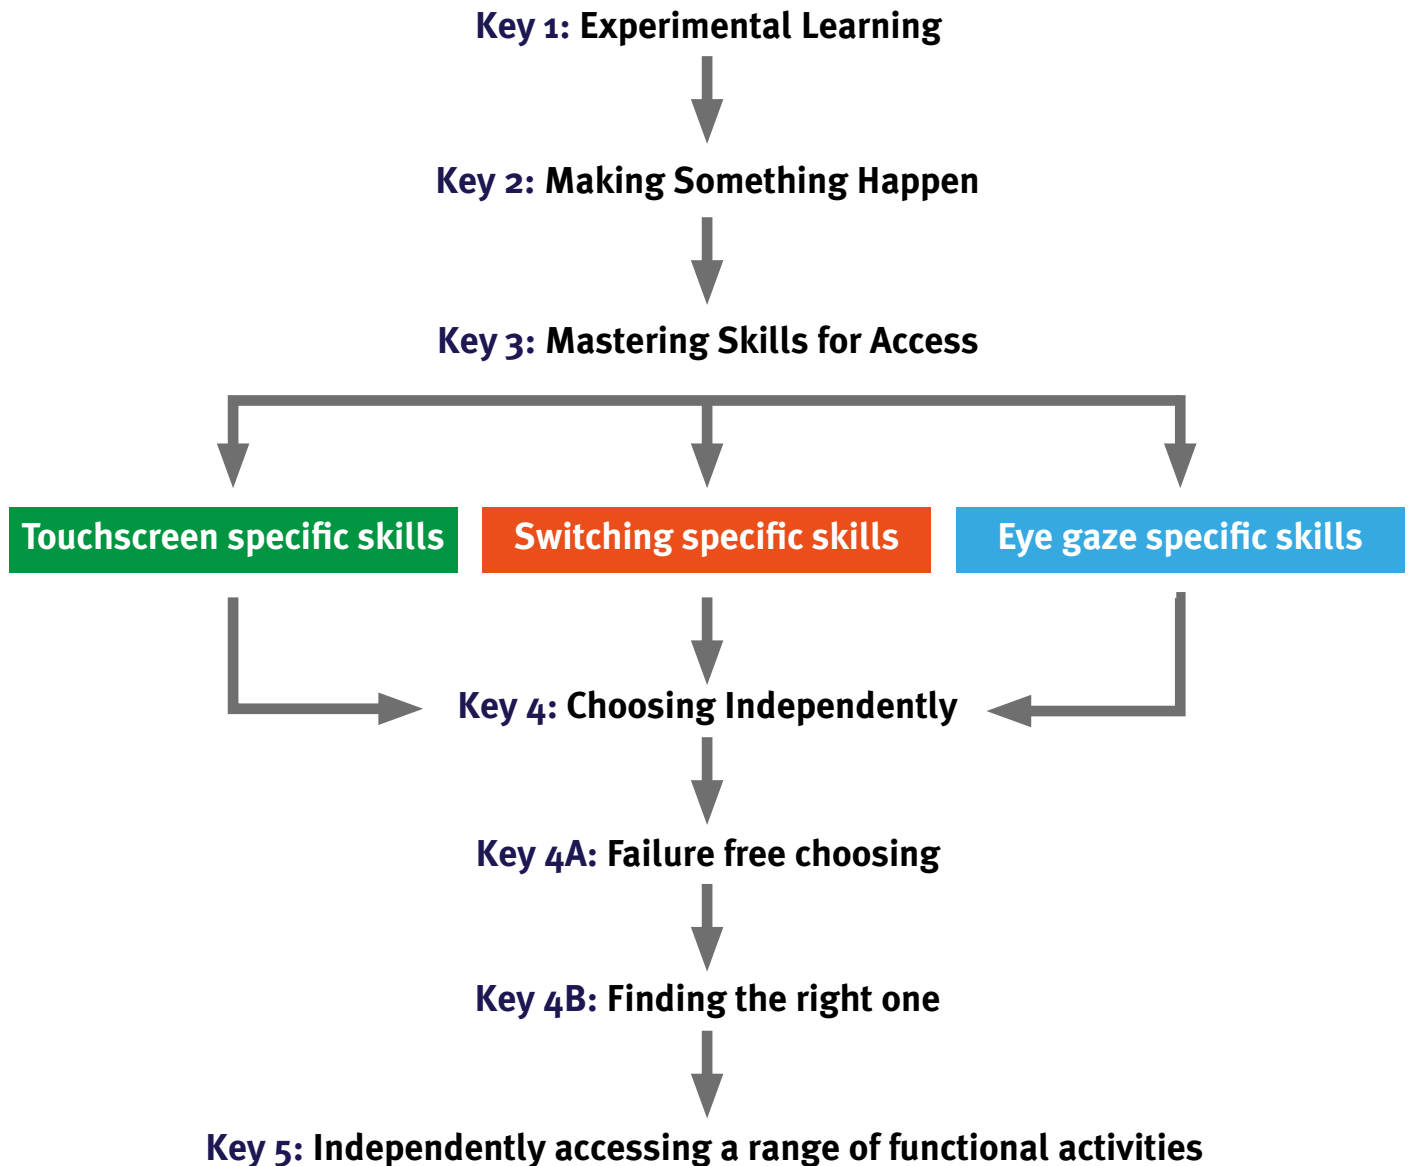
Key 1: Experimental Learning

Key 2: Making Something Happen

Key 3: Mastering Skills for Access

Touchscreen specific skills

Switching specific skills

Eye gaze specific skills

Key 4: Choosing Independently

Key 4A: Failure free choosing

Key 4B: Finding the right one

Key 5: Independently accessing a range of functional activities